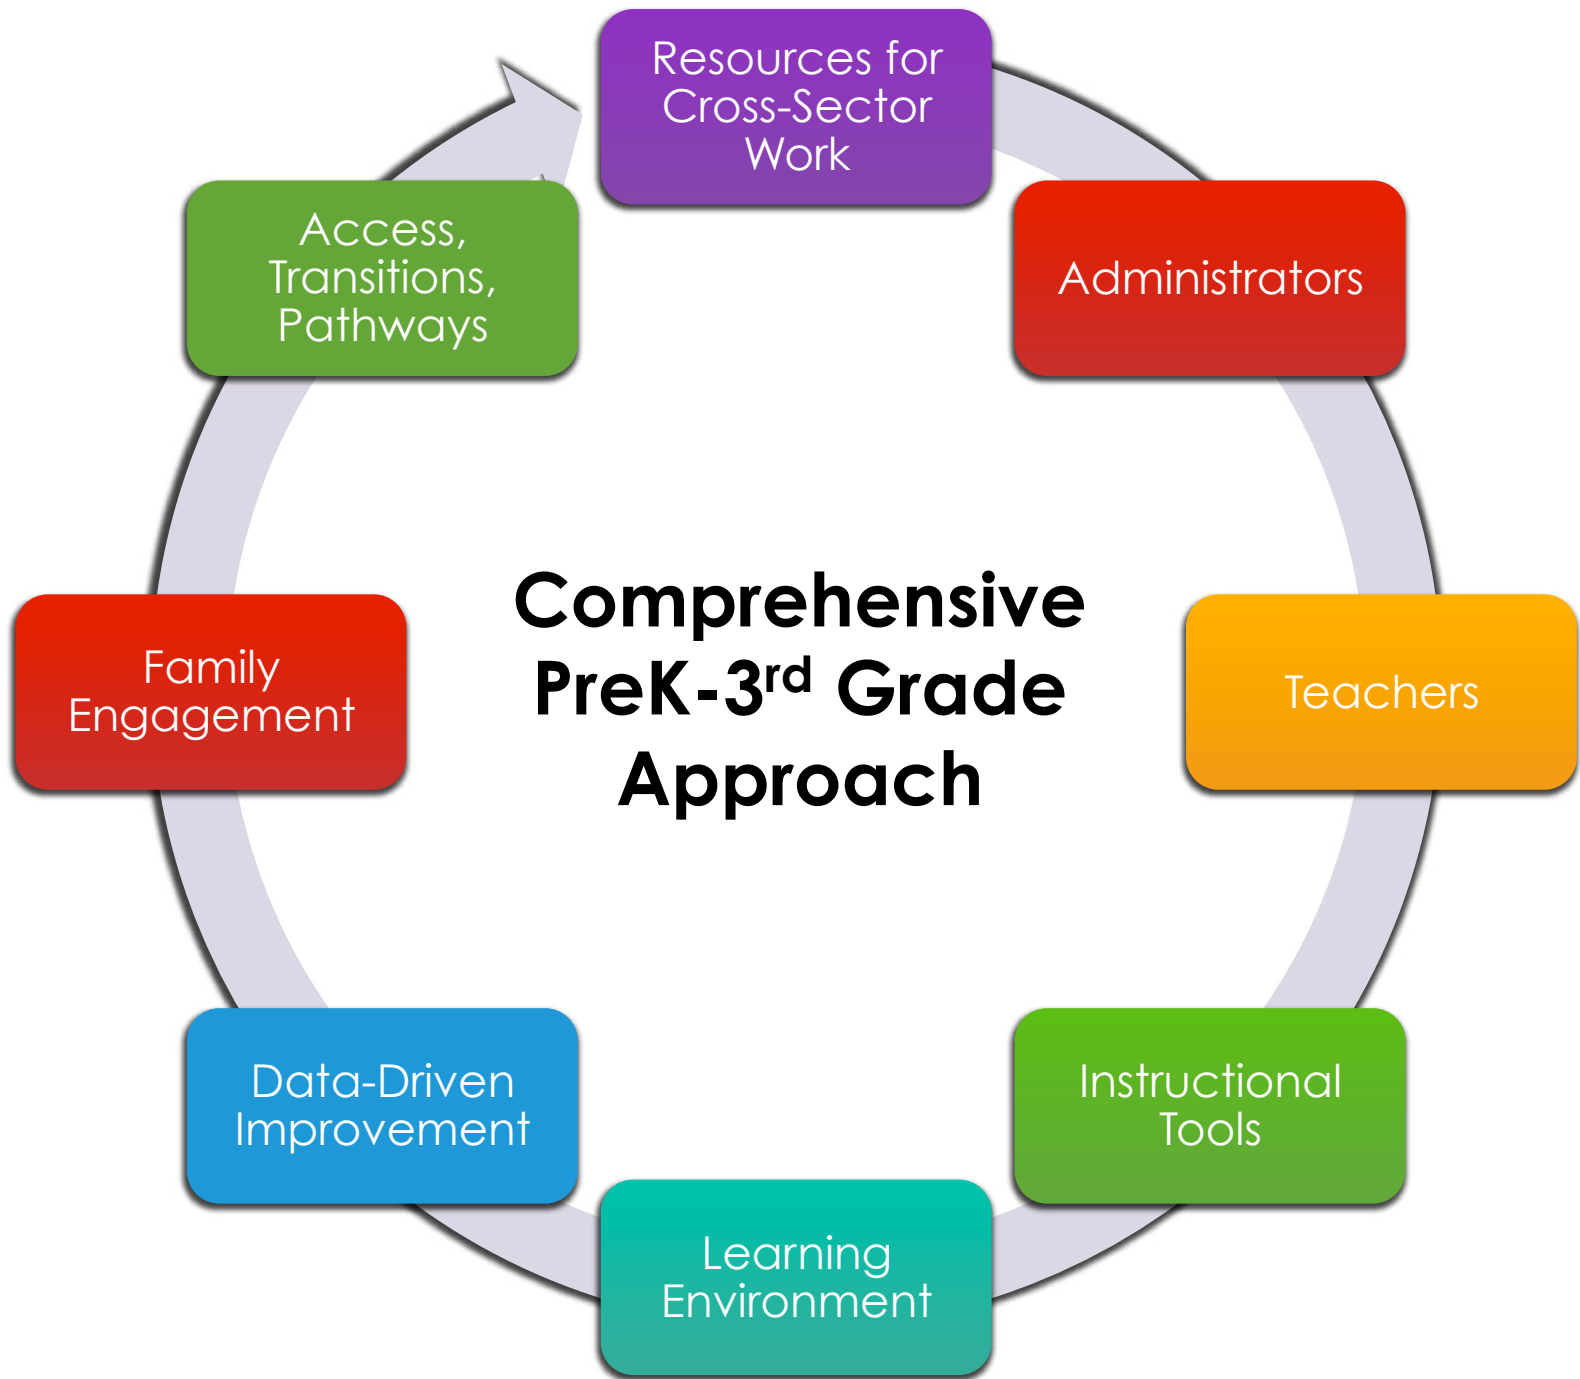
Resources for Cross-Sector Work

Administrators

Teachers

Instructional Tools

Learning Environment

Data-Driven Improvement

Family Engagement

Access, Transitions, Pathways

Comprehensive PreK-3$^{rd}$ Grade Approach